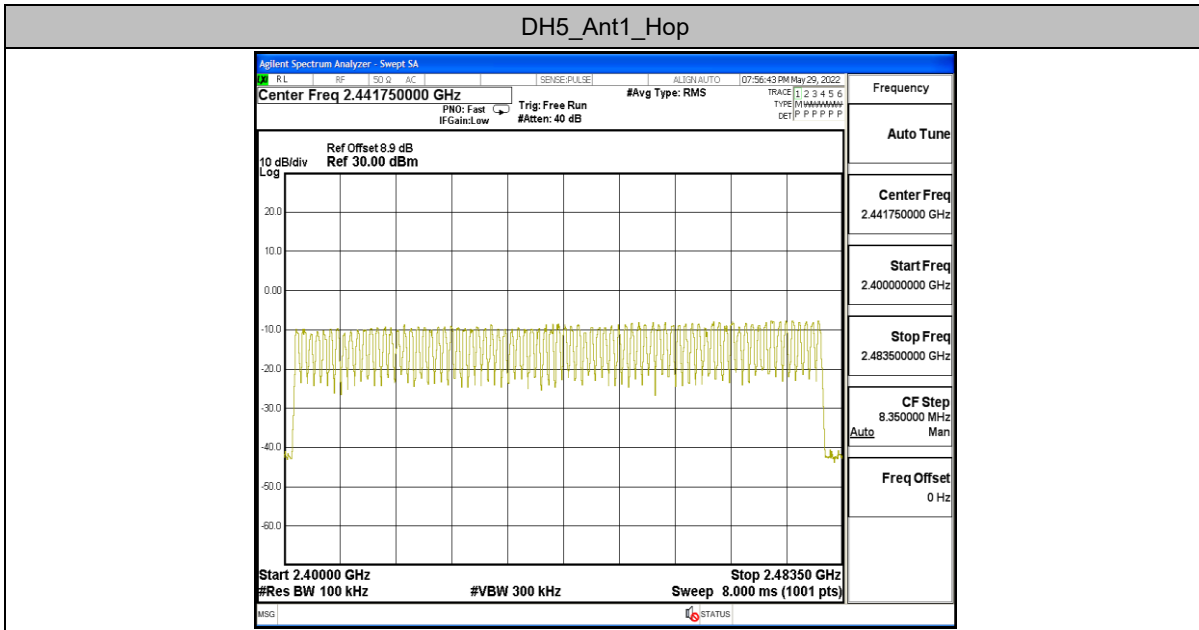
DH5_Ant1_Hop

Agilent Spectrum Analyzer - Swept SA

RL RF 50 Ω AC SENSE:PULSE ALIGN AUTO 07:56:43 PM May 29, 2022

Center Freq 2.441750000 GHz

PNO: Fast IFGain:Low

Trig: Free Run #Atten: 40 dB

#Avg Type: RMS

TRACE 1 2 3 4 5 6 TYPE M WWWWW DET P P P P P P

Ref Offset 8.9 dB
10 dB/div Ref 30.00 dBm
Log

20.0
10.0
0.00
-10.0
-20.0
-30.0
-40.0
-50.0
-60.0

Start 2.40000 GHz
#Res BW 100 kHz
#VBW 300 kHz
Stop 2.48350 GHz
Sweep 8.000 ms (1001 pts)

MSG STATUS

Frequency

Auto Tune

Center Freq
2.441750000 GHz

Start Freq
2.400000000 GHz

Stop Freq
2.483500000 GHz

CF Step
8.350000 MHz
Auto Man

Freq Offset
0 Hz